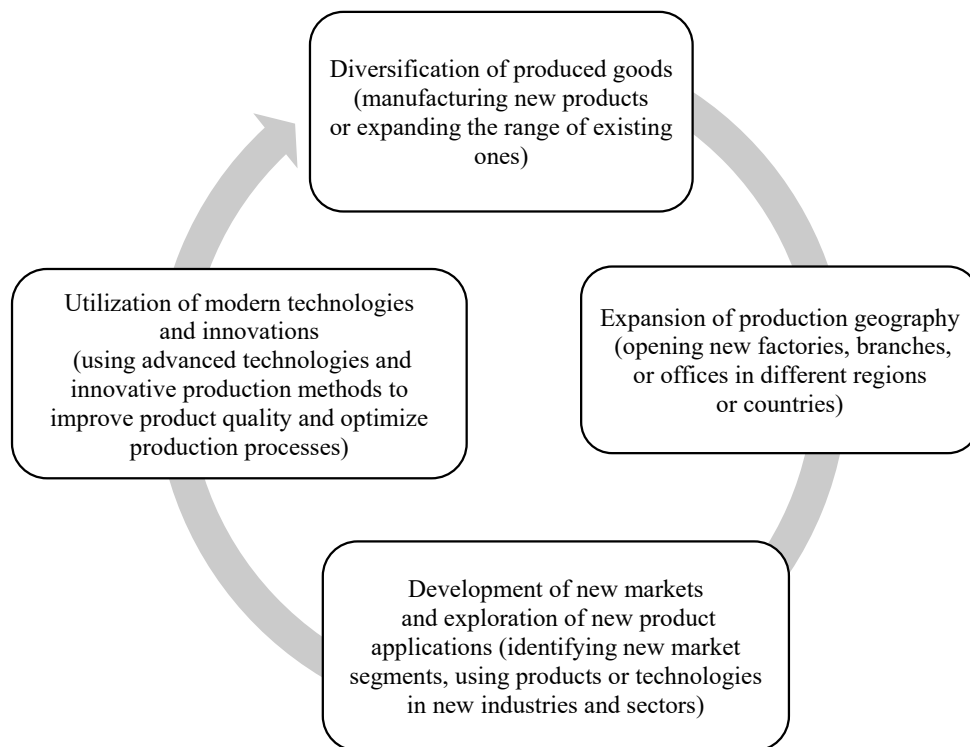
Diversification of produced goods (manufacturing new products or expanding the range of existing ones)

Expansion of production geography (opening new factories, branches, or offices in different regions or countries)

Development of new markets and exploration of new product applications (identifying new market segments, using products or technologies in new industries and sectors)

Utilization of modern technologies and innovations (using advanced technologies and innovative production methods to improve product quality and optimize production processes)